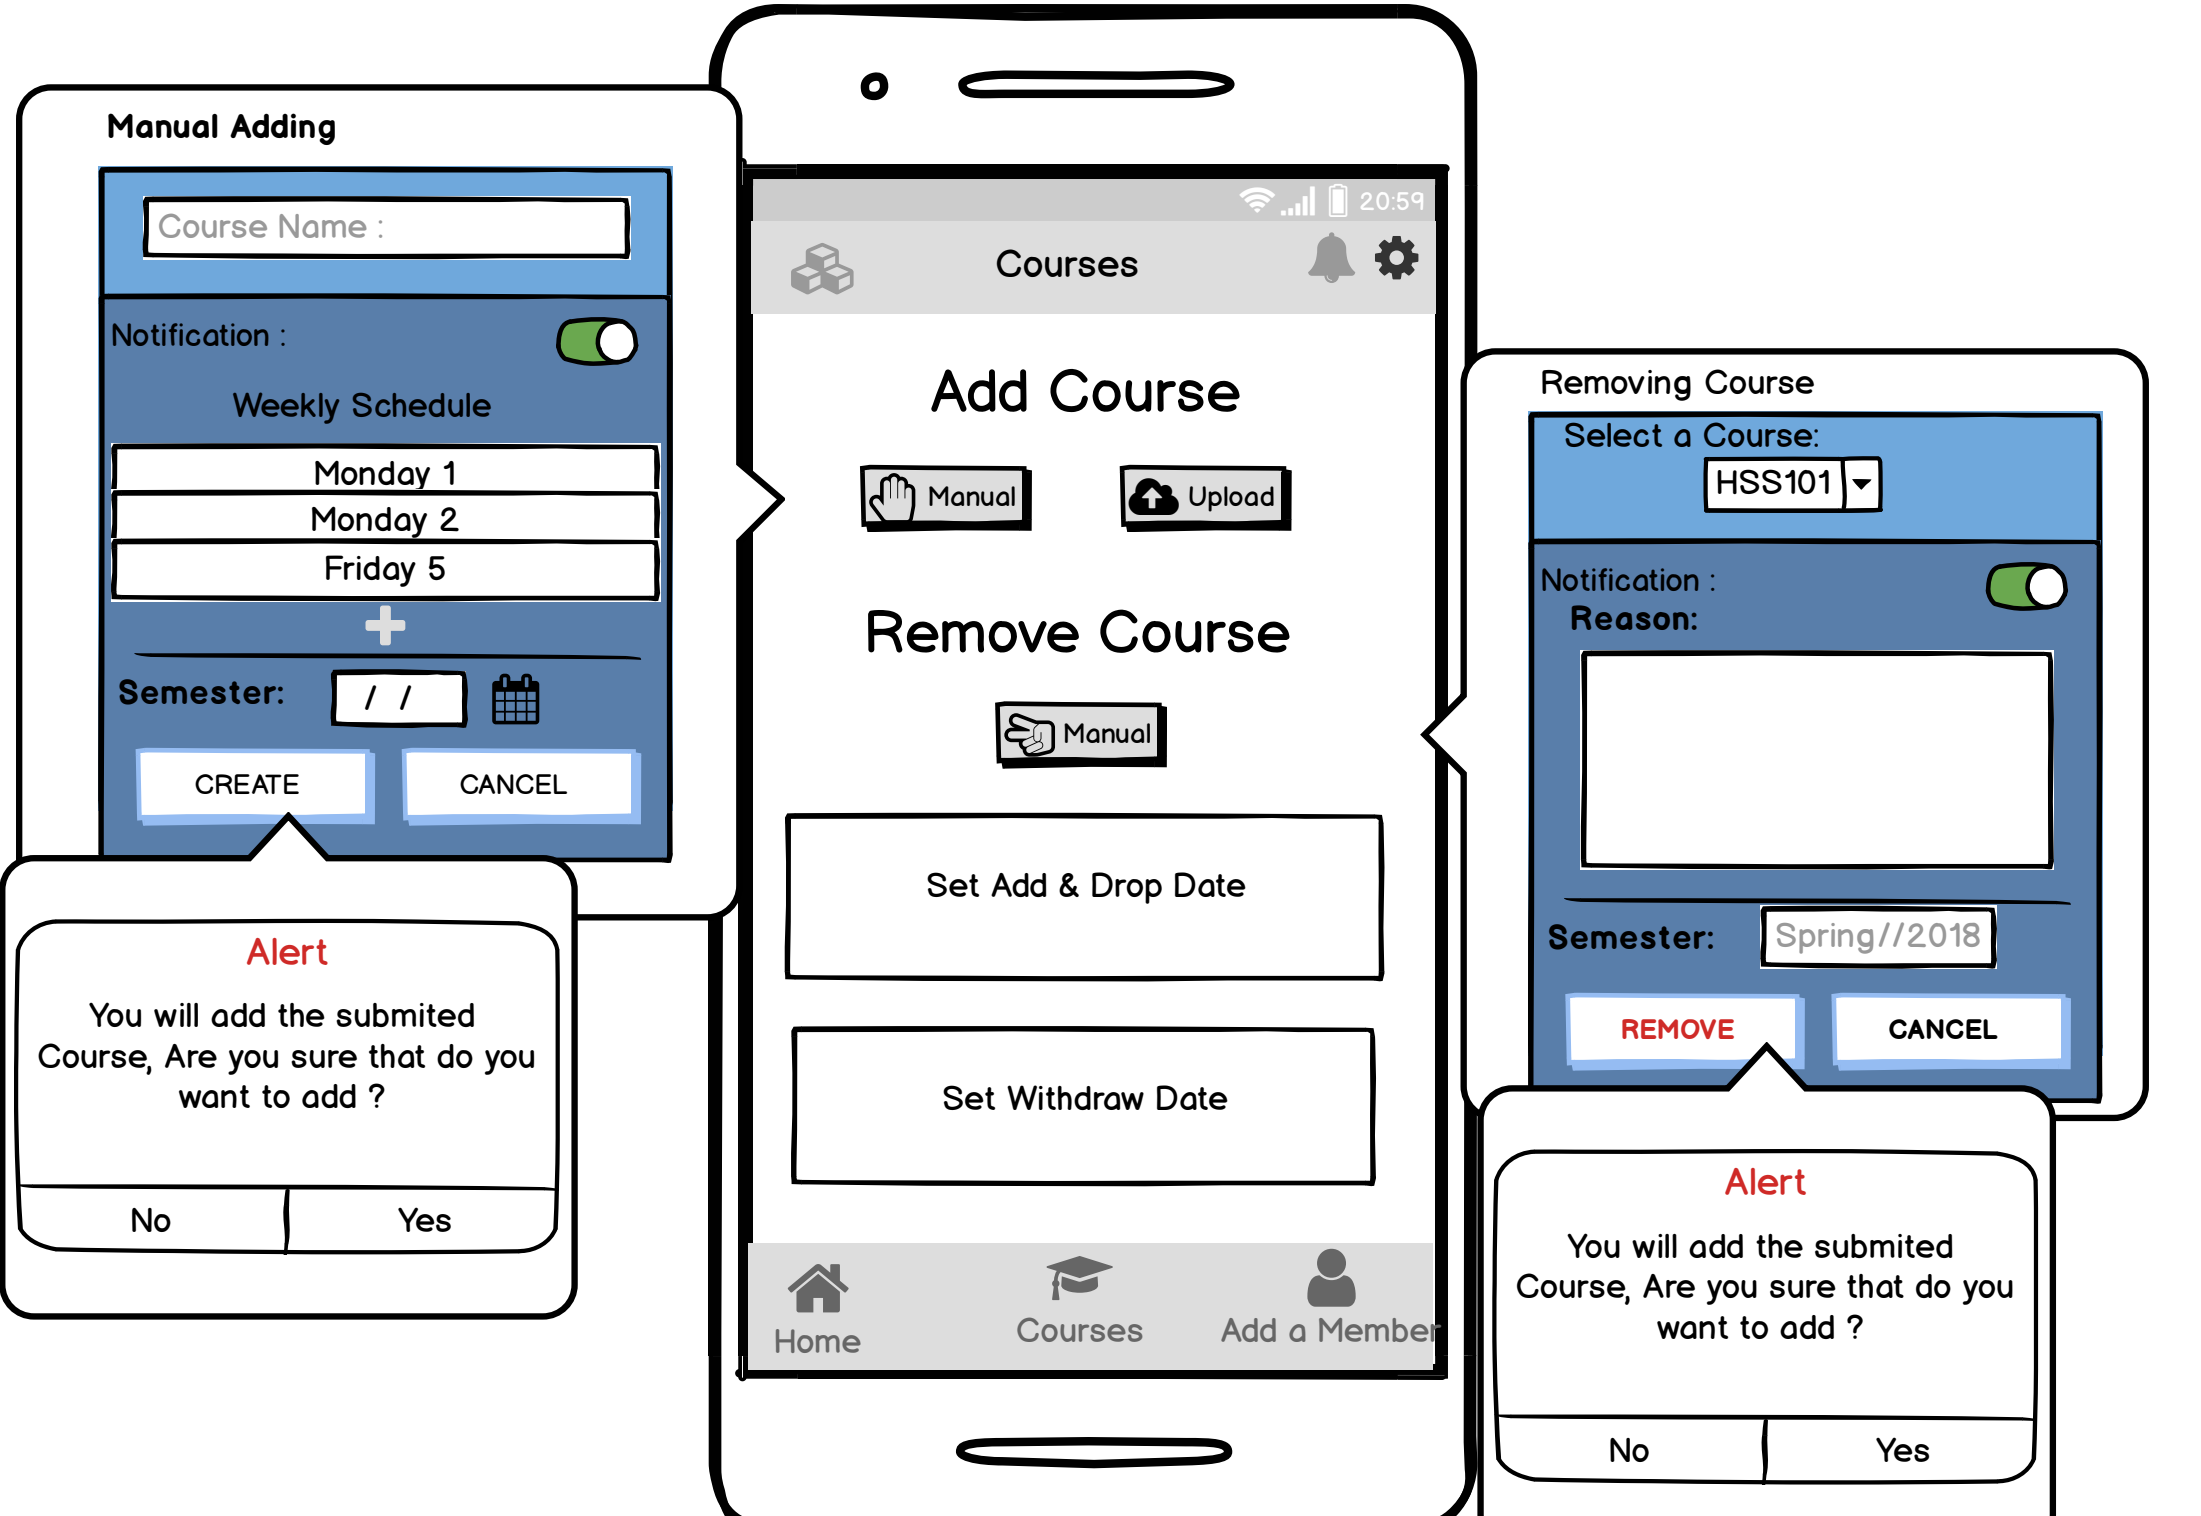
Manual Adding

Course Name :

Notification :

Weekly Schedule

Monday 1
Monday 2
Friday 5

Semester: / /

CREATE CANCEL

Alert

You will add the submited Course, Are you sure that do you want to add ?

No Yes

20:59

Courses

Add Course

Manual Upload

Remove Course

Manual

Set Add & Drop Date

Set Withdraw Date

Home Courses Add a Member

Removing Course

Select a Course:

HSS101

Notification :

Reason:

Semester: Spring//2018

REMOVE CANCEL

Alert

You will add the submited Course, Are you sure that do you want to add ?

No Yes